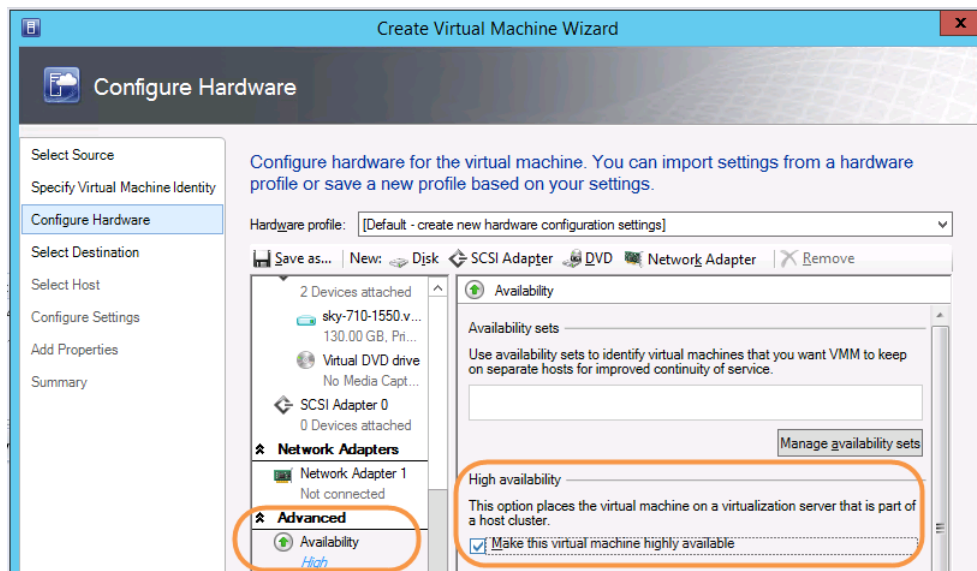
Create Virtual Machine Wizard

Configure Hardware

Select Source
Specify Virtual Machine Identity
Configure Hardware
Select Destination
Select Host
Configure Settings
Add Properties
Summary

Configure hardware for the virtual machine. You can import settings from a hardware profile or save a new profile based on your settings.

Hardware profile: [Default - create new hardware configuration settings]

Save as... | New: Disk SCSI Adapter DVD Network Adapter | Remove

2 Devices attached
sky-710-1550.v...
130.00 GB, Pri...
Virtual DVD drive
No Media Capt...
SCSI Adapter 0
0 Devices attached
Network Adapters
Network Adapter 1
Not connected
Advanced
Availability
High

Availability

Availability sets

Use availability sets to identify virtual machines that you want VMM to keep on separate hosts for improved continuity of service.

Manage availability sets

High availability

This option places the virtual machine on a virtualization server that is part of a host cluster.

Make this virtual machine highly available